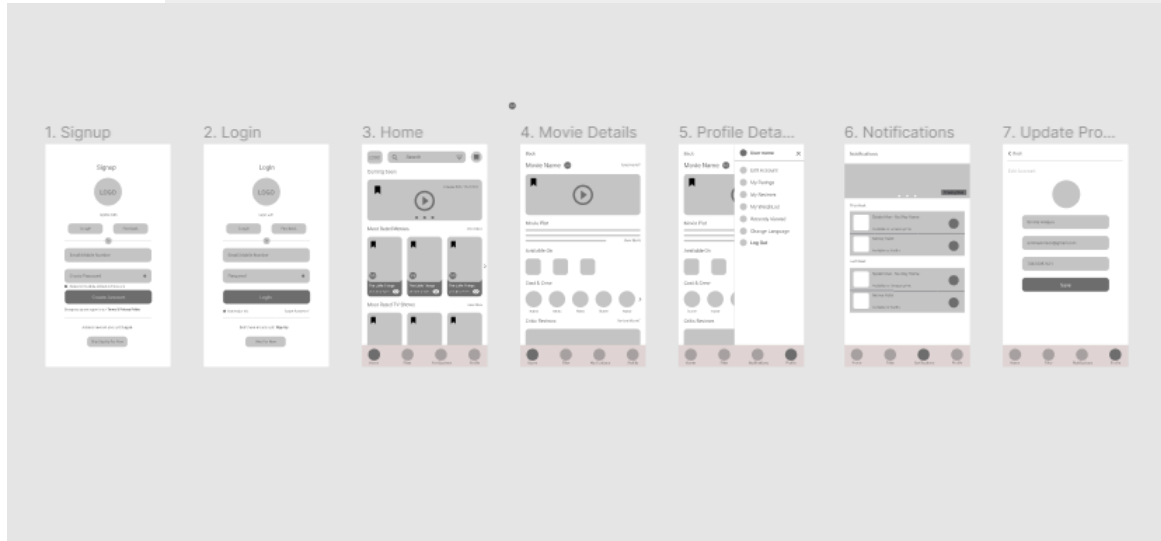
1. Signup

Signup

LOGO

Google

Facebook

Email/Mobile Number

Create Password

Create account

2. Login

Login

LOGO

Google

Facebook

Email/Mobile Number

Password

Login

3. Home

Search

Coming Soon

Most Rated Movies

Most Rated TV Shows

4. Movie Details

Back

Movie Name

Movie Plot

Available On

Cast & Crew

Critic Reviews

5. Profile Deta...

Movie Name

User name

Edit Account

My Ratings

My Reviews

My Watchlist

Recently Viewed

Change Language

Log Out

Movie Plot

Available On

Cast & Crew

Critic Reviews

6. Notifications

Notifications

7. Update Pro...

Save